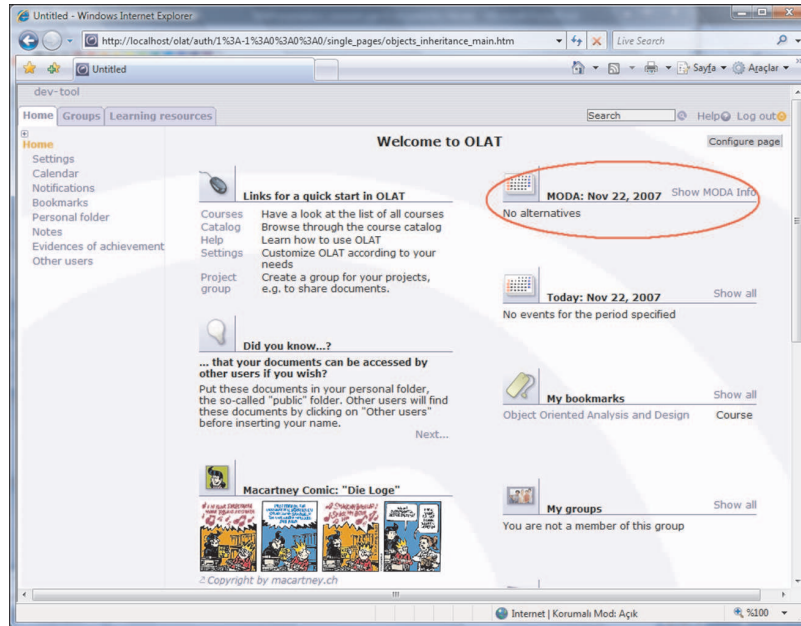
Untitled - Windows Internet Explorer

http://localhost/olat/auth/1%3A-1%3A0%3A0%3A0/single_pages/objects_inheritance_main.htm

Live Search

Untitled

Sayfa ▾ Araçlar ▾

dev-tool

Home Groups Learning resources

Search Help Log out

Home
Settings
Calendar
Notifications
Bookmarks
Personal folder
Notes
Evidences of achievement
Other users

Welcome to OLAT

Configure page

Links for a quick start in OLAT

| | |
|---|---|
| Courses | Have a look at the list of all courses |
| Catalog | Browse through the course catalog |
| Help | Learn how to use OLAT |
| Settings | Customize OLAT according to your needs |
| Project group | Create a group for your projects, e.g. to share documents. |

Did you know...?

... that your documents can be accessed by other users if you wish?

Put these documents in your personal folder, the so-called "public" folder. Other users will find these documents by clicking on "Other users" before inserting your name.

Next...

Macartney Comic: "Die Loge"

© Copyright by macartney.ch

MODA: Nov 22, 2007 Show MODA Info

No alternatives

Today: Nov 22, 2007 Show all

No events for the period specified

My bookmarks Show all

Object Oriented Analysis and Design Course

My groups Show all

You are not a member of this group

Internet | Korumalı Mod: Açık

%100